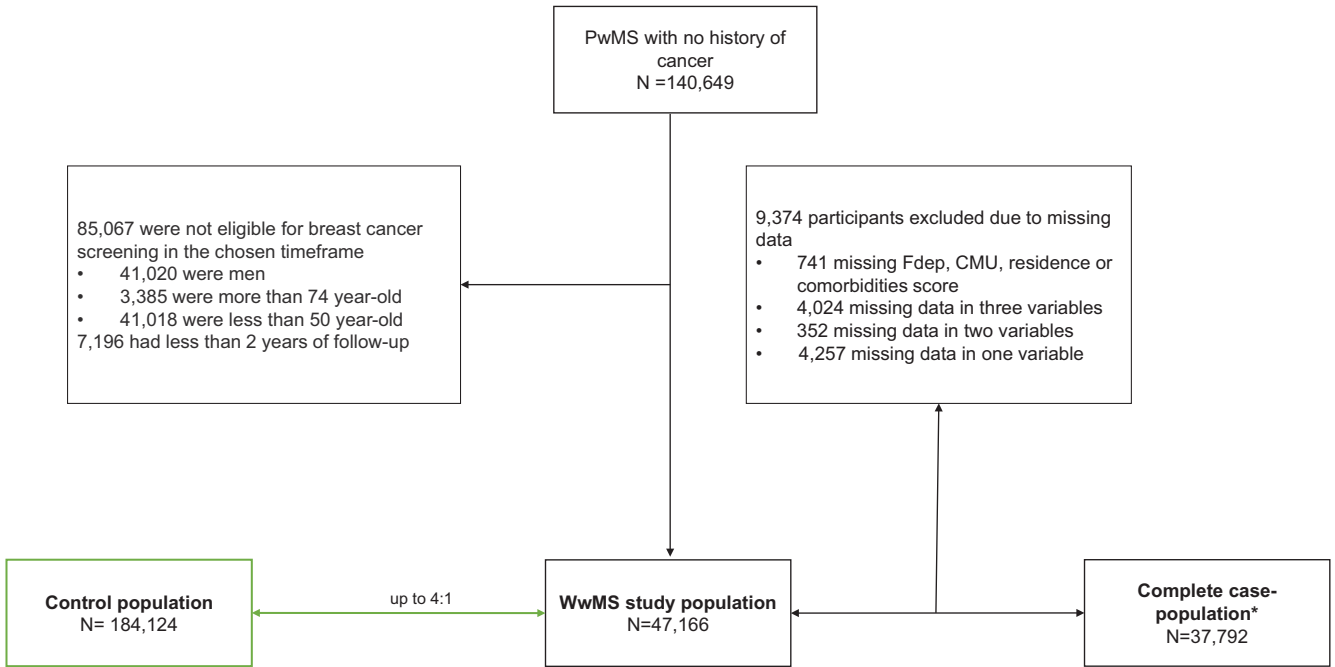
PwMS with no history of cancer
N =140,649

85,067 were not eligible for breast cancer screening in the chosen timeframe
• 41,020 were men
• 3,385 were more than 74 year-old
• 41,018 were less than 50 year-old
7,196 had less than 2 years of follow-up

9,374 participants excluded due to missing data
• 741 missing Fdep, CMU, residence or comorbidities score
• 4,024 missing data in three variables
• 352 missing data in two variables
• 4,257 missing data in one variable

Control population
N= 184,124

up to 4:1

WwMS study population
N=47,166

Complete case-population*
N=37,792